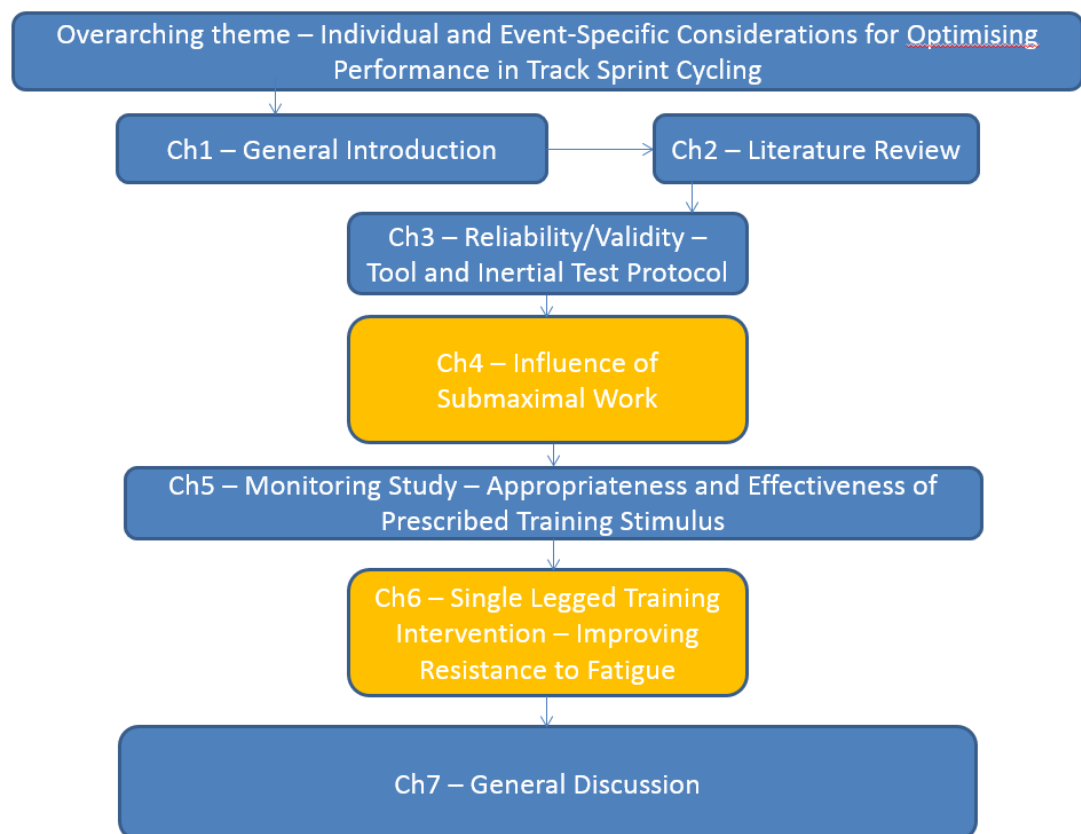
Overarching theme – Individual and Event-Specific Considerations for Optimising Performance in Track Sprint Cycling

Ch1 – General Introduction

Ch2 – Literature Review

Ch3 – Reliability/Validity – Tool and Inertial Test Protocol

Ch4 – Influence of Submaximal Work

Ch5 – Monitoring Study – Appropriateness and Effectiveness of Prescribed Training Stimulus

Ch6 – Single Legged Training Intervention – Improving Resistance to Fatigue

Ch7 – General Discussion